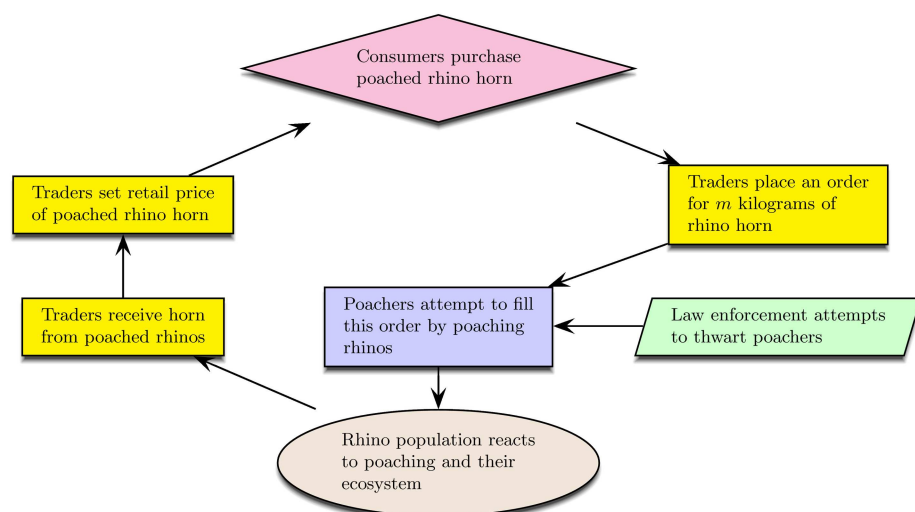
Consumers purchase poached rhino horn

Traders place an order for $m$ kilograms of rhino horn

Poachers attempt to fill this order by poaching rhinos

Law enforcement attempts to thwart poachers

Rhino population reacts to poaching and their ecosystem

Traders receive horn from poached rhinos

Traders set retail price of poached rhino horn